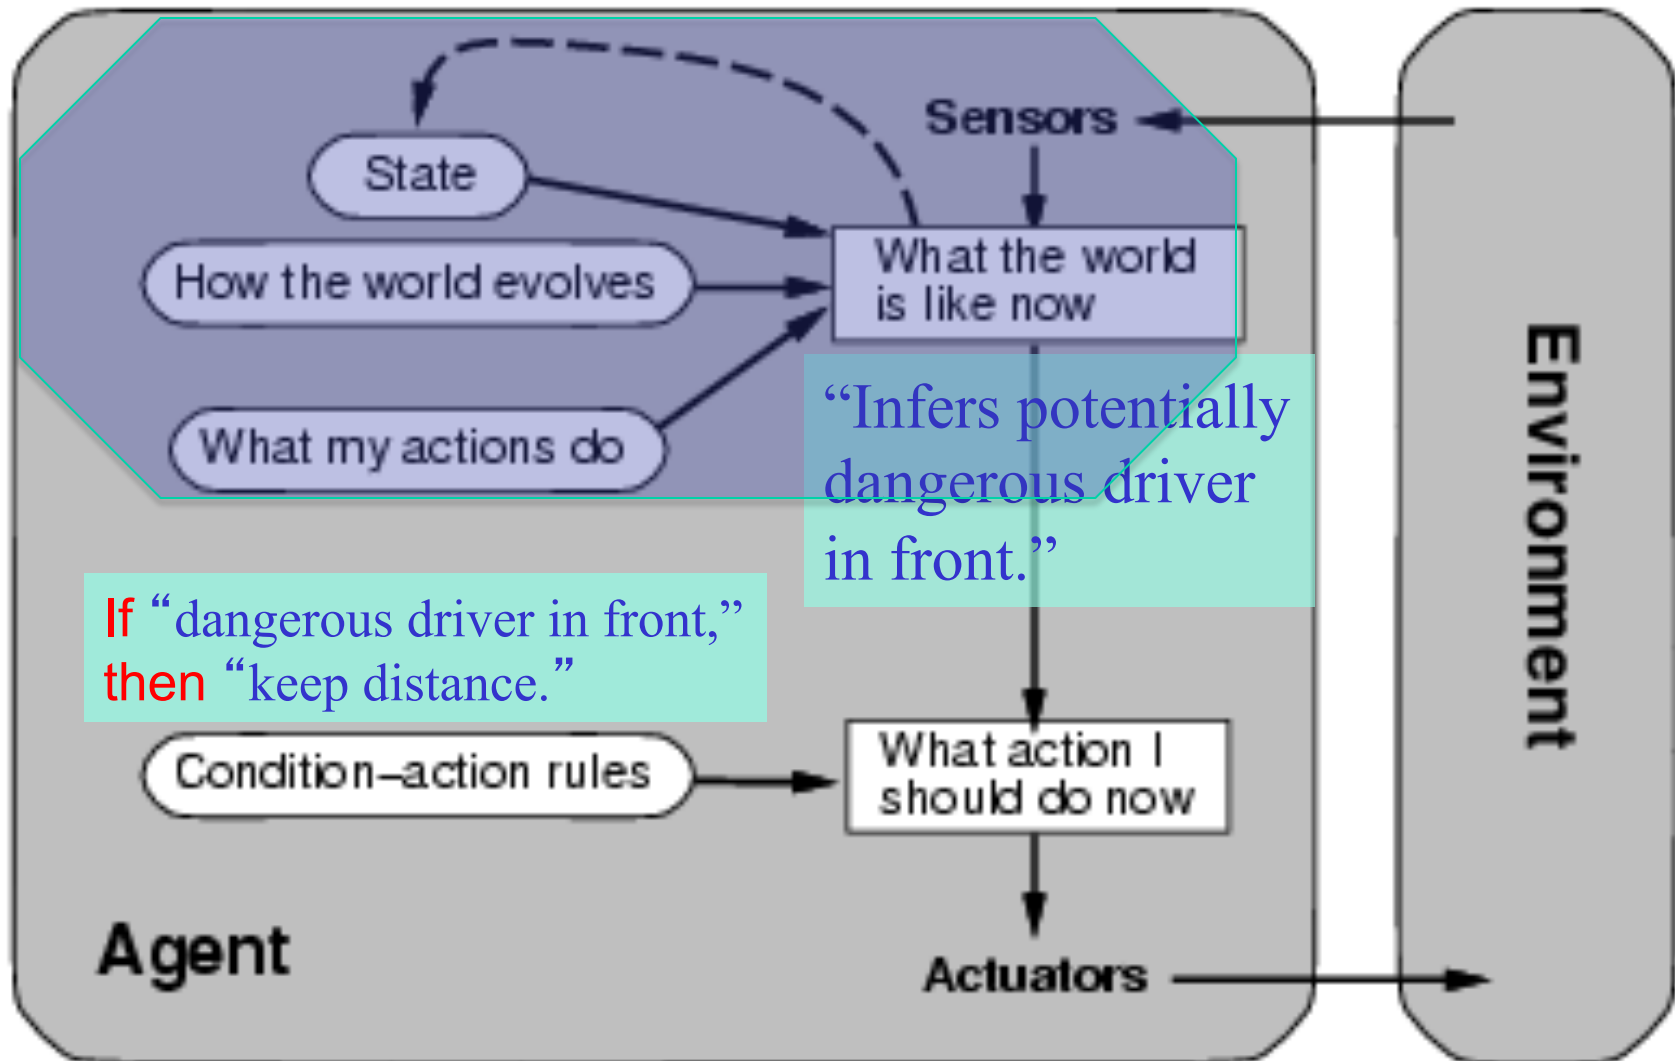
Sensors

State

How the world evolves

What my actions do

What the world is like now

"Infers potentially dangerous driver in front."

If "dangerous driver in front," then "keep distance."

Condition–action rules

What action I should do now

Agent

Actuators

Environment